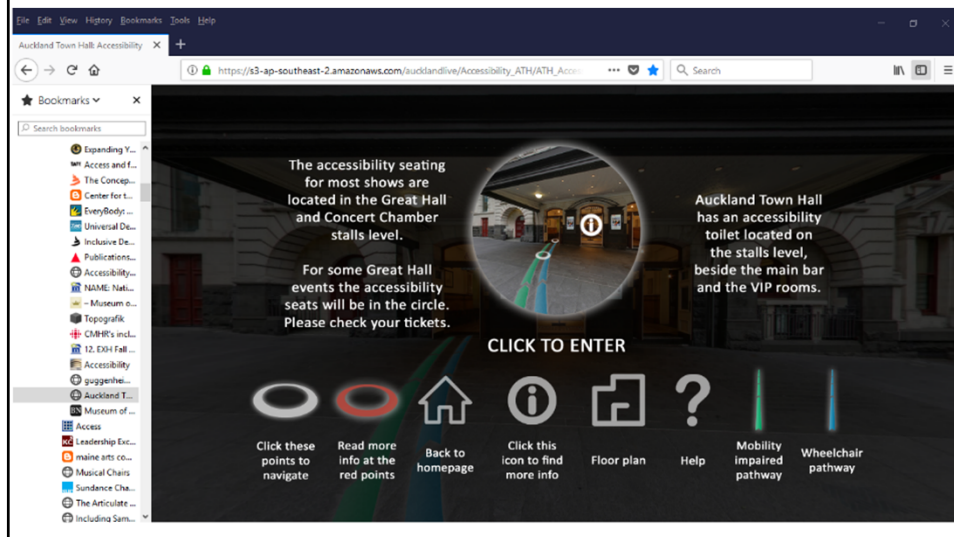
File Edit View History Bookmarks Tools Help

Auckland Town Hall: Accessibility ×

https://s3-ap-southeast-2.amazonaws.com/aucklandlive/Accessibility_ATH/ATH_Acce

Search

Bookmarks ×

Search bookmarks

Expanding Y...
Access and f...
The Concep...
Center for t...
EveryBody:...
Universal De...
Inclusive De...
Publications...
Accessibility...
NAME: Nati...
– Museum o...
Topografik
CMHR's incl...
12. EXH Fall ...
Accessibility
guggenhei...
Auckland T...
Museum of ...
Access
Leadership Exc...
maine arts co...
Musical Chairs
Sundance Cha...
The Articulate ...
Including Sam...

The accessibility seating for most shows are located in the Great Hall and Concert Chamber stalls level.

For some Great Hall events the accessibility seats will be in the circle. Please check your tickets.

Auckland Town Hall has an accessibility toilet located on the stalls level, beside the main bar and the VIP rooms.

CLICK TO ENTER

Click these points to navigate

Read more info at the red points

Back to homepage

Click this icon to find more info

Floor plan

Help

Mobility impaired pathway

Wheelchair pathway